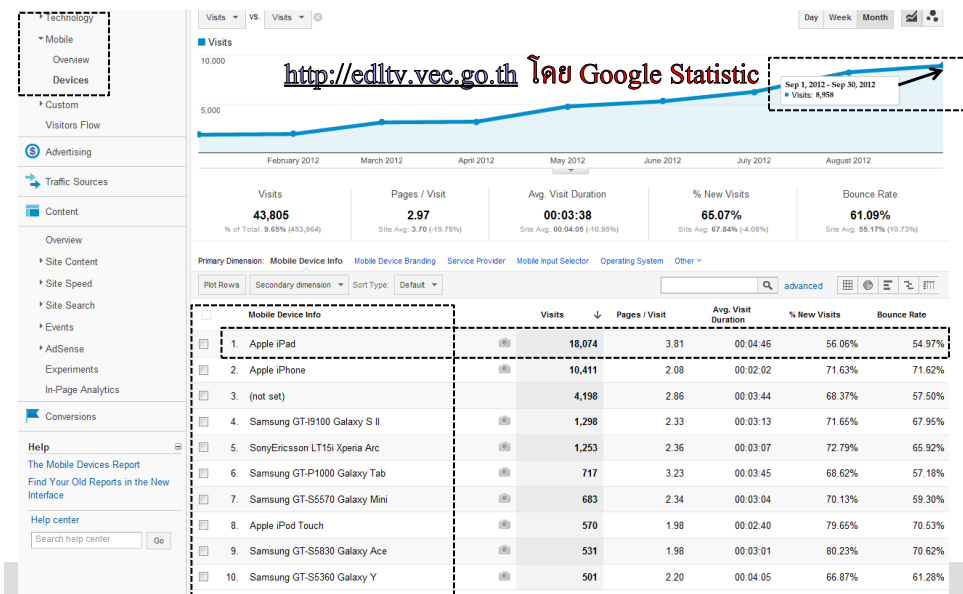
Technology
Mobile
Overview
Devices
Custom
Visitors Flow
Advertising
Traffic Sources
Content
Overview
Site Content
Site Speed
Site Search
Events
AdSense
Experiments
In-Page Analytics
Conversions

Help
The Mobile Devices Report
Find Your Old Reports in the New Interface
Help center
Search help center
Go

Visits vs. Visits
Day Week Month

Visits
10,000
5,000
http://edltv.vec.go.th โดย Google Statistic
Sep 1, 2012 - Sep 30, 2012
Visits: 8,958
February 2012 March 2012 April 2012 May 2012 June 2012 July 2012 August 2012

Visits
43,805
% of Total: 9.65% (453,964)

Pages / Visit
2.97
Site Avg: 3.70 (-19.78%)

Avg. Visit Duration
00:03:38
Site Avg: 00:04:05 (-10.95%)

% New Visits
65.07%
Site Avg: 67.84% (-4.08%)

Bounce Rate
61.09%
Site Avg: 55.17% (10.73%)

Primary Dimension: Mobile Device Info Mobile Device Branding Service Provider Mobile Input Selector Operating System Other

Plot Rows Secondary dimension Sort Type: Default advanced

| | Mobile Device Info | Visits | Pages / Visit | Avg. Visit Duration | % New Visits | Bounce Rate |
|---|---|---|---|---|---|---|
| 1. | Apple iPad | 18,074 | 3.81 | 00:04:46 | 56.06% | 54.97% |
| 2. | Apple iPhone | 10,411 | 2.08 | 00:02:02 | 71.63% | 71.62% |
| 3. | (not set) | 4,198 | 2.86 | 00:03:44 | 68.37% | 57.50% |
| 4. | Samsung GT-I9100 Galaxy S II | 1,298 | 2.33 | 00:03:13 | 71.65% | 67.95% |
| 5. | SonyEricsson LT15i Xperia Arc | 1,253 | 2.36 | 00:03:07 | 72.79% | 65.92% |
| 6. | Samsung GT-P1000 Galaxy Tab | 717 | 3.23 | 00:03:45 | 68.62% | 57.18% |
| 7. | Samsung GT-S5570 Galaxy Mini | 683 | 2.34 | 00:03:04 | 70.13% | 59.30% |
| 8. | Apple iPod Touch | 570 | 1.98 | 00:02:40 | 79.65% | 70.53% |
| 9. | Samsung GT-S5830 Galaxy Ace | 531 | 1.98 | 00:03:01 | 80.23% | 70.62% |
| 10. | Samsung GT-S5360 Galaxy Y | 501 | 2.20 | 00:04:05 | 66.87% | 61.28% |